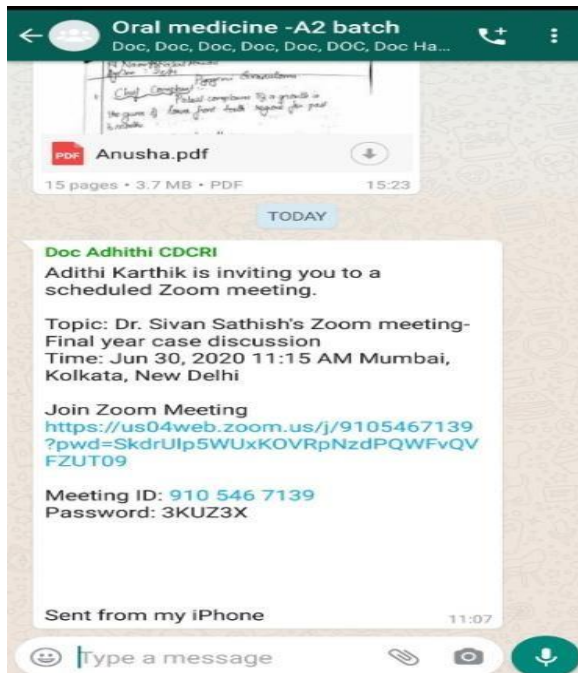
Oral medicine -A2 batch
Doc, Doc, Doc, Doc, Doc, DOC, Doc Ha...

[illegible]

Anusha.pdf
15 pages • 3.7 MB • PDF 15:23

TODAY

Doc Adhithi CDCRI
Adithi Karthik is inviting you to a scheduled Zoom meeting.

Topic: Dr. Sivan Sathish's Zoom meeting- Final year case discussion
Time: Jun 30, 2020 11:15 AM Mumbai, Kolkata, New Delhi

Join Zoom Meeting
https://us04web.zoom.us/j/9105467139?pwd=SkdrUlp5WUxKOVRpNzdPQWFvQVFZUT09

Meeting ID: 910 546 7139
Password: 3KUZ3X

Sent from my iPhone 11:07

Type a message